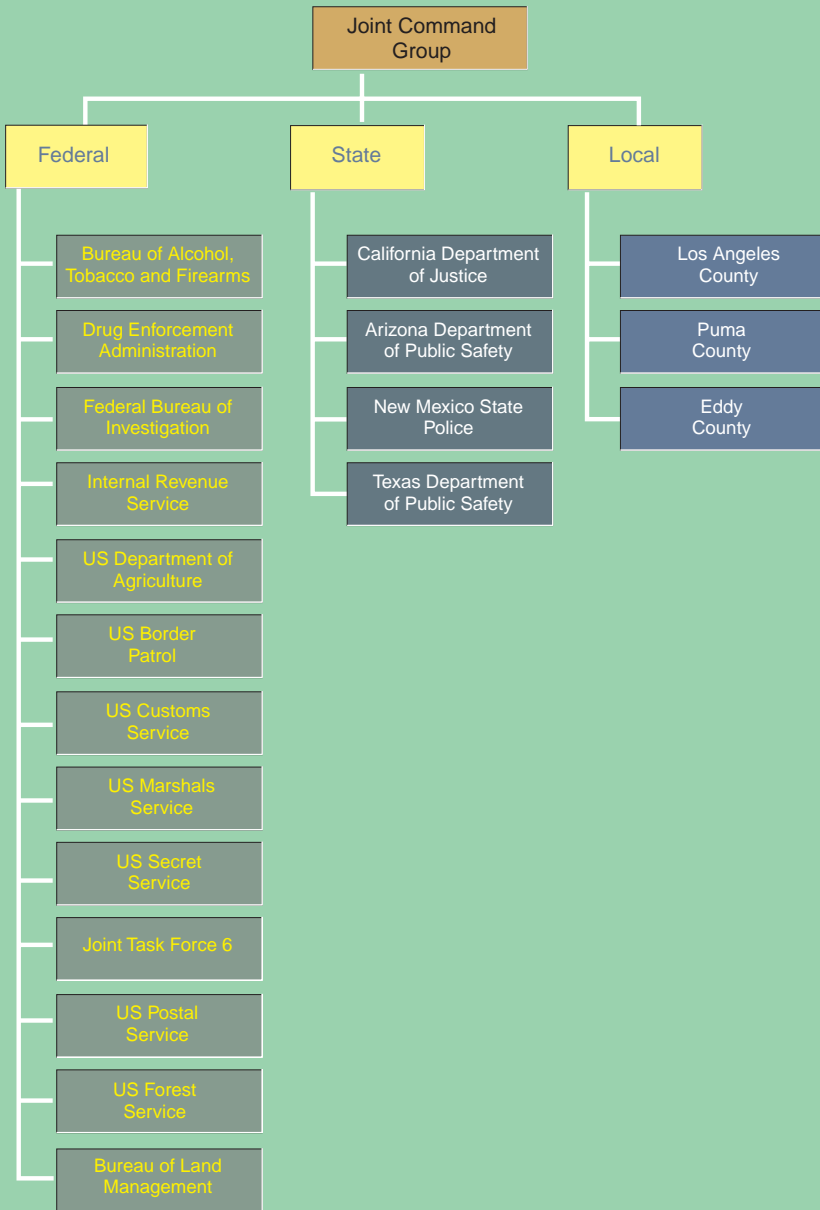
Joint Command Group

Federal

Bureau of Alcohol, Tobacco and Firearms

Drug Enforcement Administration

Federal Bureau of Investigation

Internal Revenue Service

US Department of Agriculture

US Border Patrol

US Customs Service

US Marshals Service

US Secret Service

Joint Task Force 6

US Postal Service

US Forest Service

Bureau of Land Management

State

California Department of Justice

Arizona Department of Public Safety

New Mexico State Police

Texas Department of Public Safety

Local

Los Angeles County

Puma County

Eddy County